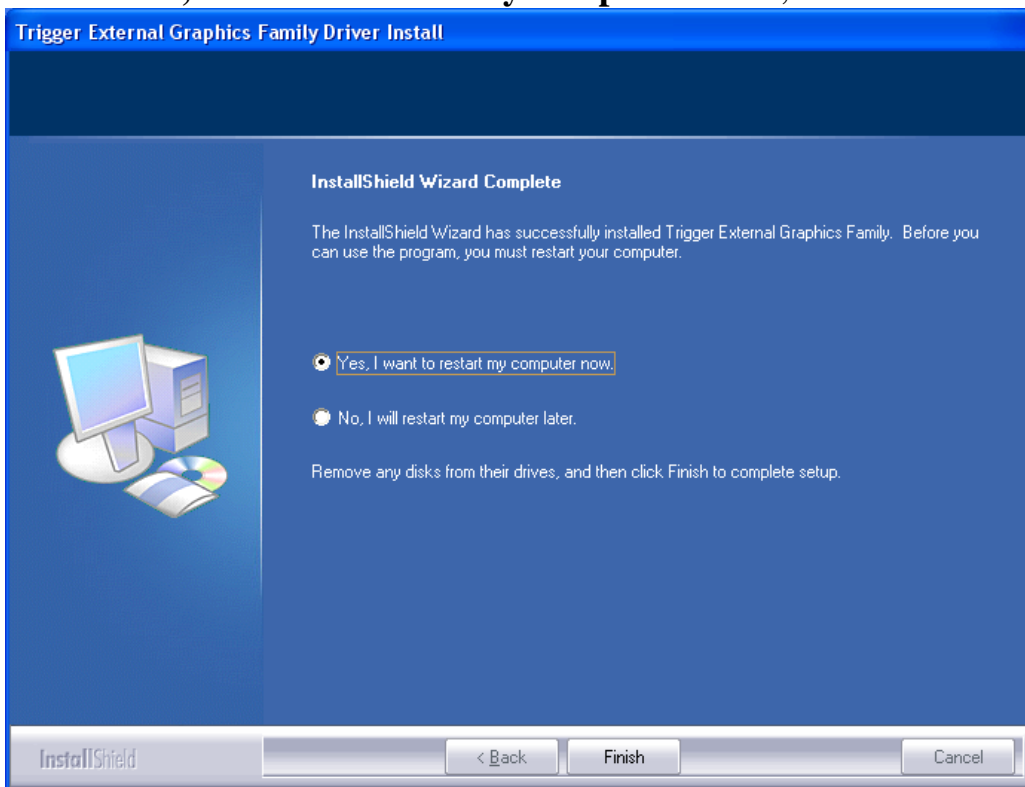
Trigger External Graphics Family Driver Install

InstallShield Wizard Complete

The InstallShield Wizard has successfully installed Trigger External Graphics Family. Before you can use the program, you must restart your computer.

Yes, I want to restart my computer now.

No, I will restart my computer later.

Remove any disks from their drives, and then click Finish to complete setup.

InstallShield

< Back

Finish

Cancel